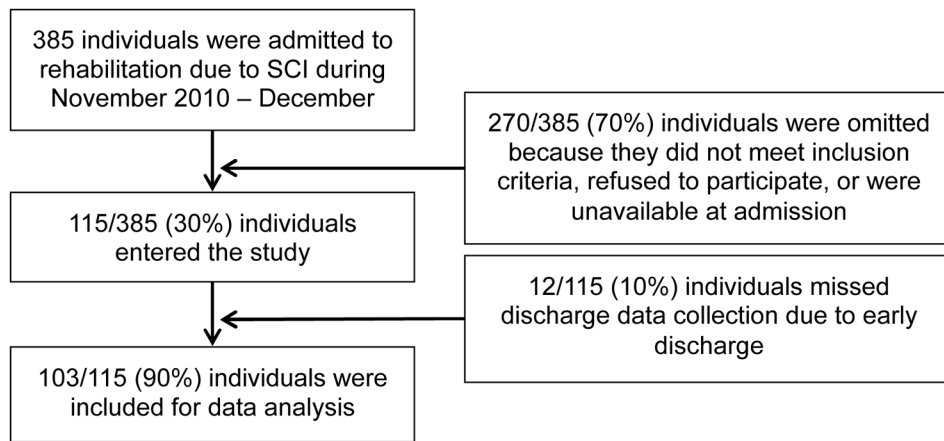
385 individuals were admitted to rehabilitation due to SCI during November 2010 – December

270/385 (70%) individuals were omitted because they did not meet inclusion criteria, refused to participate, or were unavailable at admission

115/385 (30%) individuals entered the study

12/115 (10%) individuals missed discharge data collection due to early discharge

103/115 (90%) individuals were included for data analysis